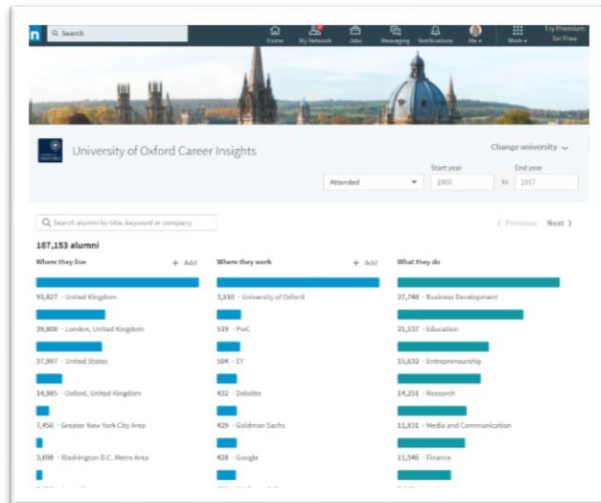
in Search

Home My Network Jobs Messaging Notifications Me Work Try Premium for Free

University of Oxford Career Insights

Change university

Attended

Start year 1900 to End year 2017

Search alumni by title, keyword or company

< Previous Next >

187,153 alumni

Where they live + Add

93,837 · United Kingdom

39,800 · London, United Kingdom

37,997 · United States

14,985 · Oxford, United Kingdom

7,456 · Greater New York City Area

3,698 · Washington D.C. Metro Area

Where they work + Add

3,530 · University of Oxford

539 · PwC

504 · EY

432 · Deloitte

429 · Goldman Sachs

428 · Google

What they do

27,748 · Business Development

21,537 · Education

15,632 · Entrepreneurship

14,251 · Research

11,831 · Media and Communication

11,546 · Finance